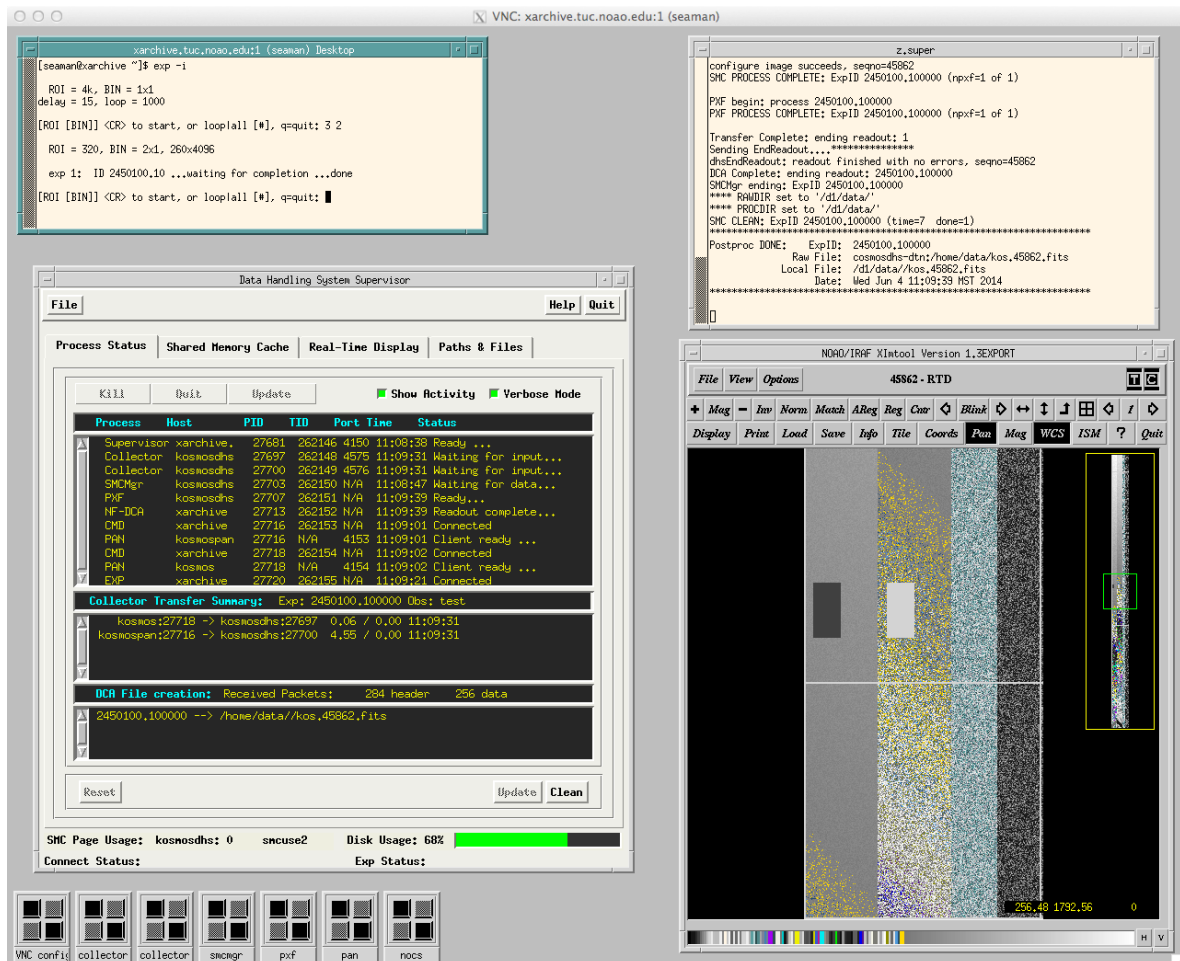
VNC: xarchive.tuc.noao.edu:1 (seaman)

xarchive.tuc.noao.edu:1 (seaman) Desktop

[seaman@xarchive ~]$ exp -i

ROI = 4k, BIN = 1x1
delay = 15, loop = 1000

[ROI [BIN]] <CR> to start, or looplall [#], q=quit: 3 2

ROI = 320, BIN = 2x1, 260x4096

exp 1: ID 2450100.10 ...waiting for completion ...done

[ROI [BIN]] <CR> to start, or looplall [#], q=quit:

z.super

configure image succeeds, seqno=45862
SMC PROCESS COMPLETE: ExpID 2450100.100000 (npxf=1 of 1)

PXF begin: process 2450100.100000
PXF PROCESS COMPLETE: ExpID 2450100.100000 (npxf=1 of 1)

Transfer Complete: ending readout: 1
Sending EndReadout....****************
dhsEndReadout: readout finished with no errors, seqno=45862
DCA Complete: ending readout: 2450100.100000
SMCMgr ending: ExpID 2450100.100000
**** RAWDIR set to '/d1/data/'
**** PROCDIR set to '/d1/data/'
SMC CLEAN: ExpID 2450100.100000 (time=7 done=1)
************************************************************
Postproc DONE: ExpID: 2450100.100000
Raw File: cosmosdhs-dtn:/home/data/kos.45862.fits
Local File: /d1/data//kos.45862.fits
Date: Wed Jun 4 11:09:39 MST 2014
************************************************************

Data Handling System Supervisor

File
Help Quit

Process Status | Shared Memory Cache | Real-Time Display | Paths & Files

Kill Quit Update
Show Activity Verbose Mode

| Process | Host | PID | TID | Port | Time | Status |
|---|---|---|---|---|---|---|
| Supervisor | xarchive. | 27681 | 262146 | 4150 | 11:08:38 | Ready ... |
| Collector | kosmosdhs | 27697 | 262148 | 4575 | 11:09:31 | Waiting for input... |
| Collector | kosmosdhs | 27700 | 262149 | 4576 | 11:09:31 | Waiting for input... |
| SMCMgr | kosmosdhs | 27703 | 262150 | N/A | 11:08:47 | Waiting for data... |
| PXF | kosmosdhs | 27707 | 262151 | N/A | 11:09:39 | Ready... |
| NF-DCA | xarchive | 27713 | 262152 | N/A | 11:09:39 | Readout complete... |
| CMD | xarchive | 27716 | 262153 | N/A | 11:09:01 | Connected |
| PAN | kosmospan | 27716 | N/A | 4153 | 11:09:01 | Client ready ... |
| CMD | xarchive | 27718 | 262154 | N/A | 11:09:02 | Connected |
| PAN | kosmos | 27718 | N/A | 4154 | 11:09:02 | Client ready ... |
| EXP | xarchive | 27720 | 262155 | N/A | 11:09:21 | Connected |

Collector Transfer Summary: Exp: 2450100.100000 Obs: test

kosmos:27718 -> kosmosdhs:27697 0.06 / 0.00 11:09:31
kosmospan:27716 -> kosmosdhs:27700 4.55 / 0.00 11:09:31

DCA File creation: Received Packets: 284 header 256 data

2450100.100000 --> /home/data//kos.45862.fits

Reset Update Clean

SMC Page Usage: kosmosdhs: 0 smcuse2 Disk Usage: 68%
Connect Status: Exp Status:

NOAO/IRAF XImtool Version 1.3EXPORT

File View Options 45862 - RTD T C

+ Mag − Inv Norm Match AReg Reg Cntr Blink

Display Print Load Save Info Tile Coords Pan Mag WCS ISM ? Quit

256.48 1792.56 0

H V

VNC config collector collector smcmgr pxf pan nocs